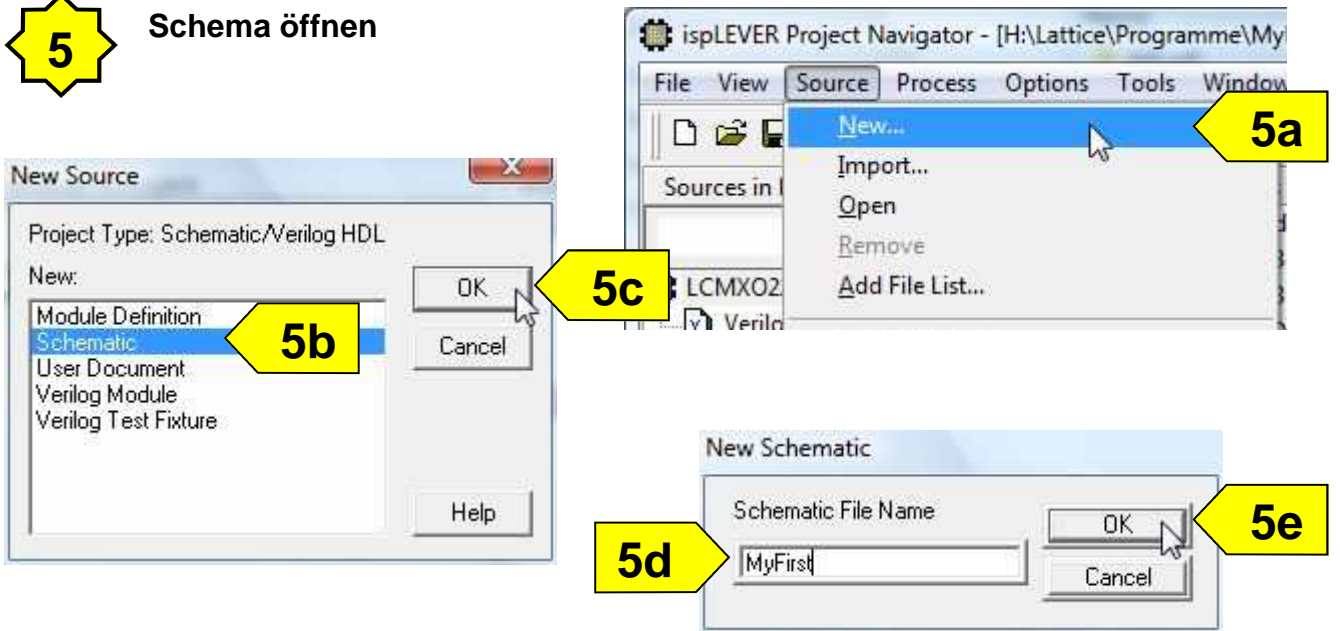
5

Schema öffnen

ispLEVER Project Navigator - [H:\Lattice\Programme\My

File View Source Process Options Tools Window

New...

5a

Import...

Sources in

Open

Remove

LCMXO2

Add File List...

Verilo

New Source

Project Type: Schematic/Verilog HDL

New:

Module Definition
Schematic
User Document
Verilog Module
Verilog Test Fixture

5b

OK

5c

Cancel

Help

New Schematic

Schematic File Name

MyFirst

5d

OK

5e

Cancel